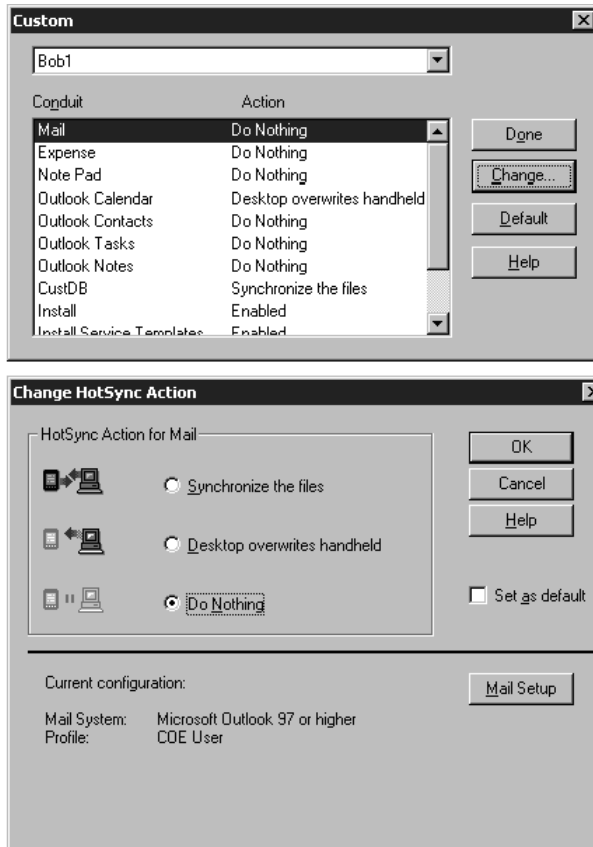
Custom

Bob1

| Conduit | Action |
|---|---|
| Mail | Do Nothing |
| Expense | Do Nothing |
| Note Pad | Do Nothing |
| Outlook Calendar | Desktop overwrites handheld |
| Outlook Contacts | Do Nothing |
| Outlook Tasks | Do Nothing |
| Outlook Notes | Do Nothing |
| CustDB | Synchronize the files |
| Install | Enabled |
| Install Service Templates | Enabled |

Done
Change...
Default
Help

Change HotSync Action

HotSync Action for Mail

Synchronize the files
Desktop overwrites handheld
Do Nothing

OK
Cancel
Help

Set as default

Current configuration:

Mail System: Microsoft Outlook 97 or higher
Profile: COE User

Mail Setup